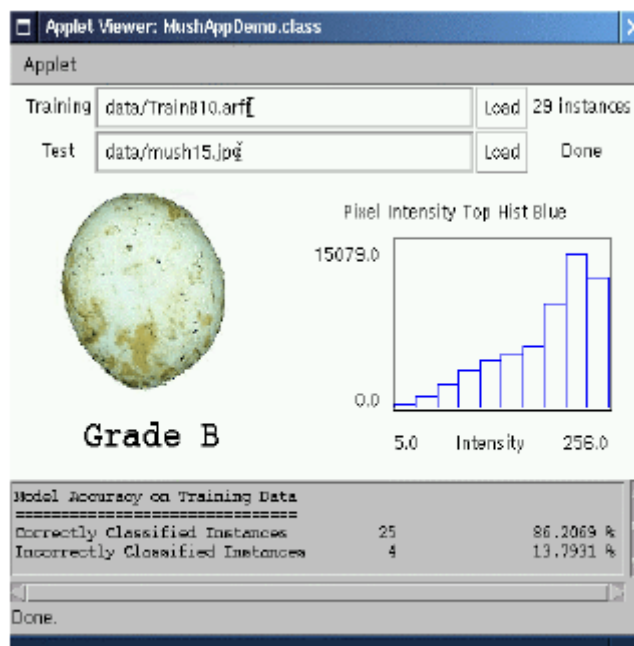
Applet Viewer: MushAppDemo.class

Applet

Training data/Train810.arff Load 29 instances

Test data/mush15.jpg Load Done

Pixel Intensity Top Hist Blue

15079.0

0.0

5.0 Intensity 256.0

Grade B

Model Accuracy on Training Data
================================
Correctly Classified Instances 25 86.2069 %
Incorrectly Classified Instances 4 13.7931 %

Done.